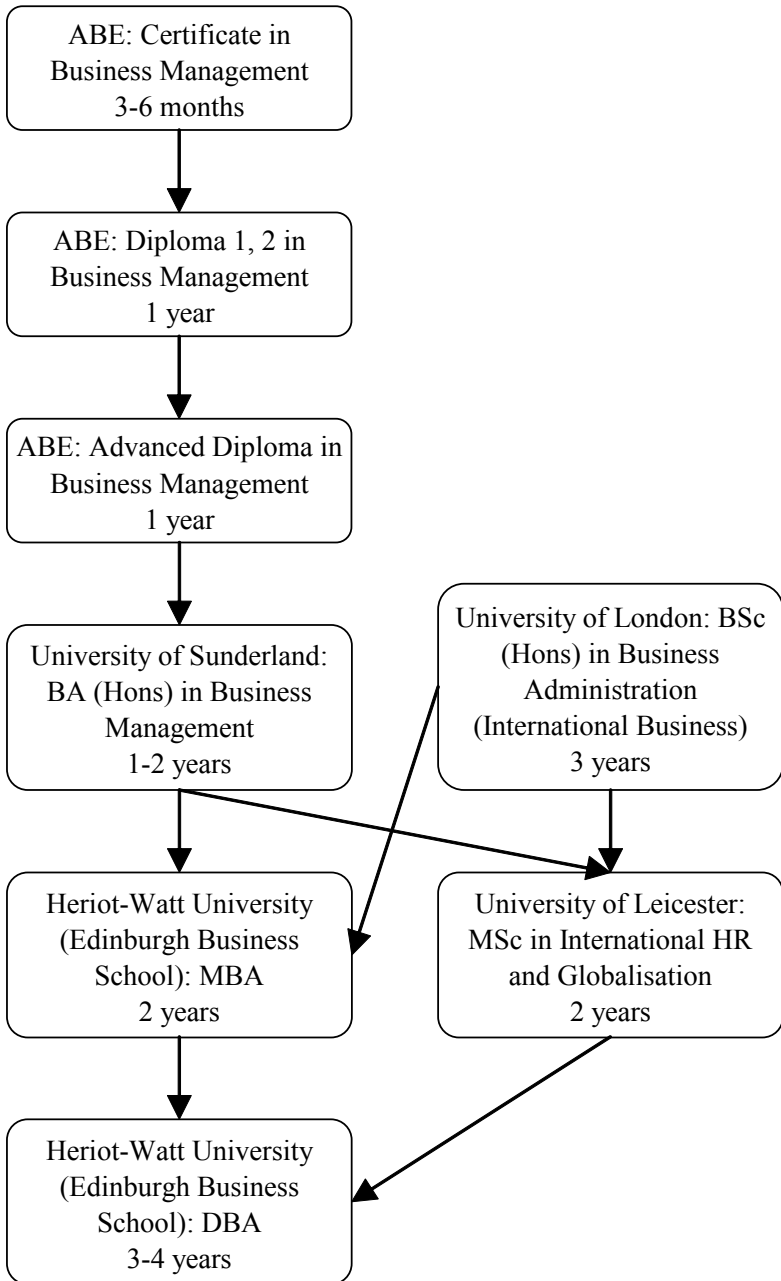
ABE: Certificate in Business Management
3-6 months

ABE: Diploma 1, 2 in Business Management
1 year

ABE: Advanced Diploma in Business Management
1 year

University of Sunderland: BA (Hons) in Business Management
1-2 years

University of London: BSc (Hons) in Business Administration (International Business)
3 years

Heriot-Watt University (Edinburgh Business School): MBA
2 years

University of Leicester: MSc in International HR and Globalisation
2 years

Heriot-Watt University (Edinburgh Business School): DBA
3-4 years